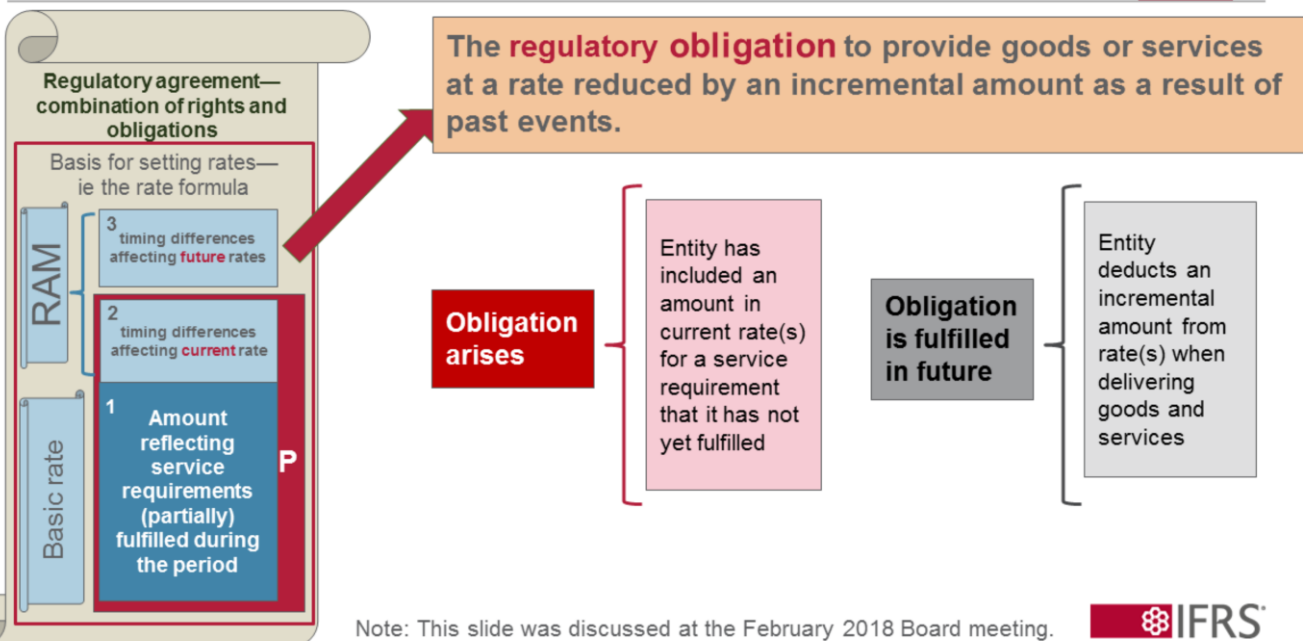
Regulatory agreement—combination of rights and obligations

Basis for setting rates—ie the rate formula

RAM

3 timing differences affecting future rates

2 timing differences affecting current rate

Basic rate

1 Amount reflecting service requirements (partially) fulfilled during the period

P

The regulatory obligation to provide goods or services at a rate reduced by an incremental amount as a result of past events.

Obligation arises

Entity has included an amount in current rate(s) for a service requirement that it has not yet fulfilled

Obligation is fulfilled in future

Entity deducts an incremental amount from rate(s) when delivering goods and services

Note: This slide was discussed at the February 2018 Board meeting.

IFRS®